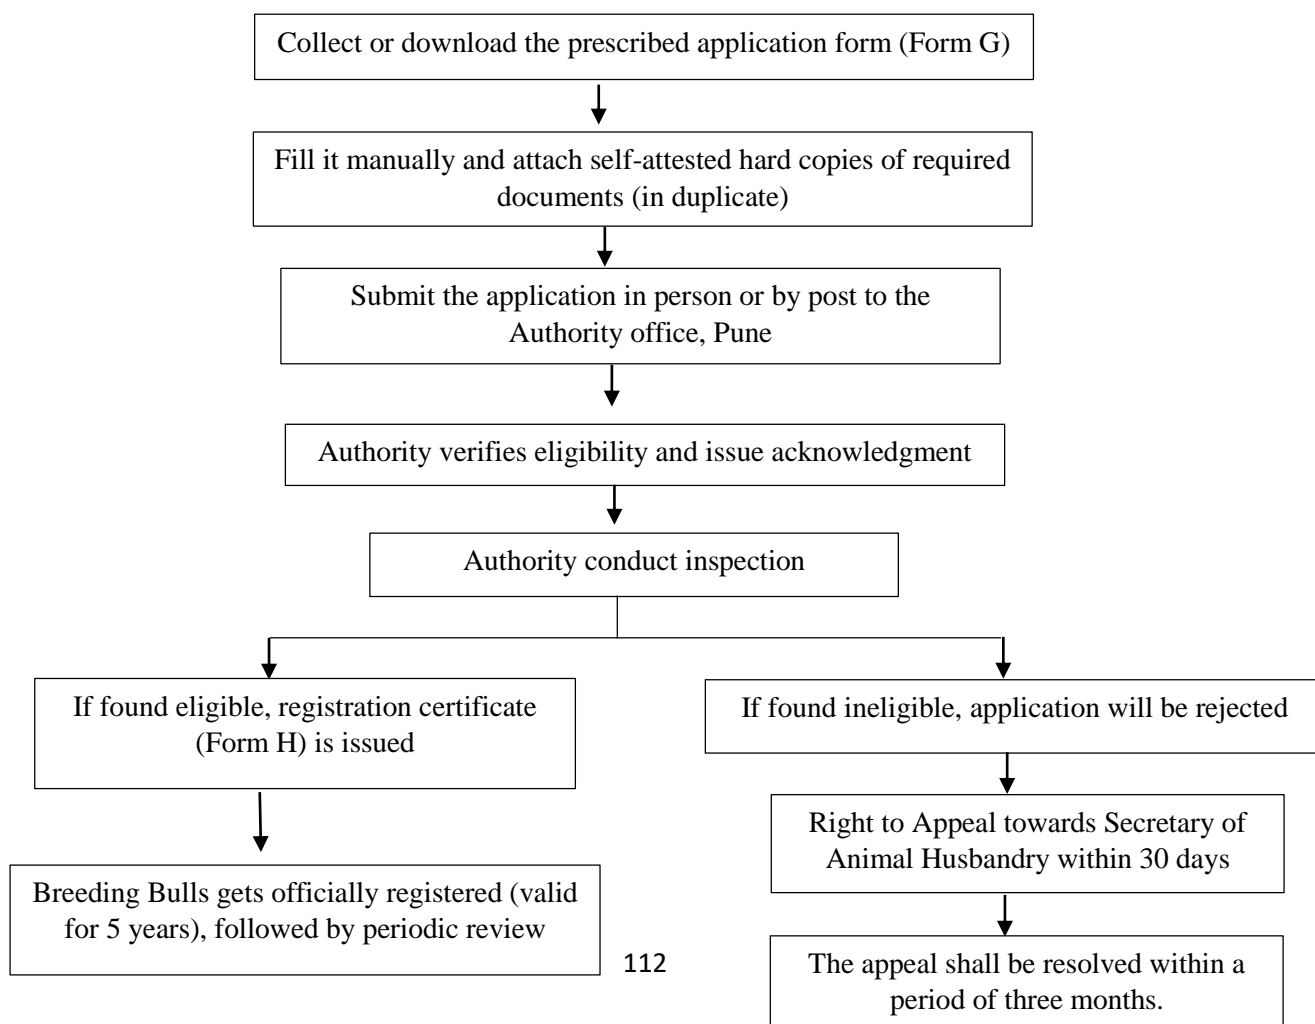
Collect or download the prescribed application form (Form G)

Fill it manually and attach self-attested hard copies of required documents (in duplicate)

Submit the application in person or by post to the Authority office, Pune

Authority verifies eligibility and issue acknowledgment

Authority conduct inspection

If found eligible, registration certificate (Form H) is issued

Breeding Bulls gets officially registered (valid for 5 years), followed by periodic review

If found ineligible, application will be rejected

Right to Appeal towards Secretary of Animal Husbandry within 30 days

The appeal shall be resolved within a period of three months.

112